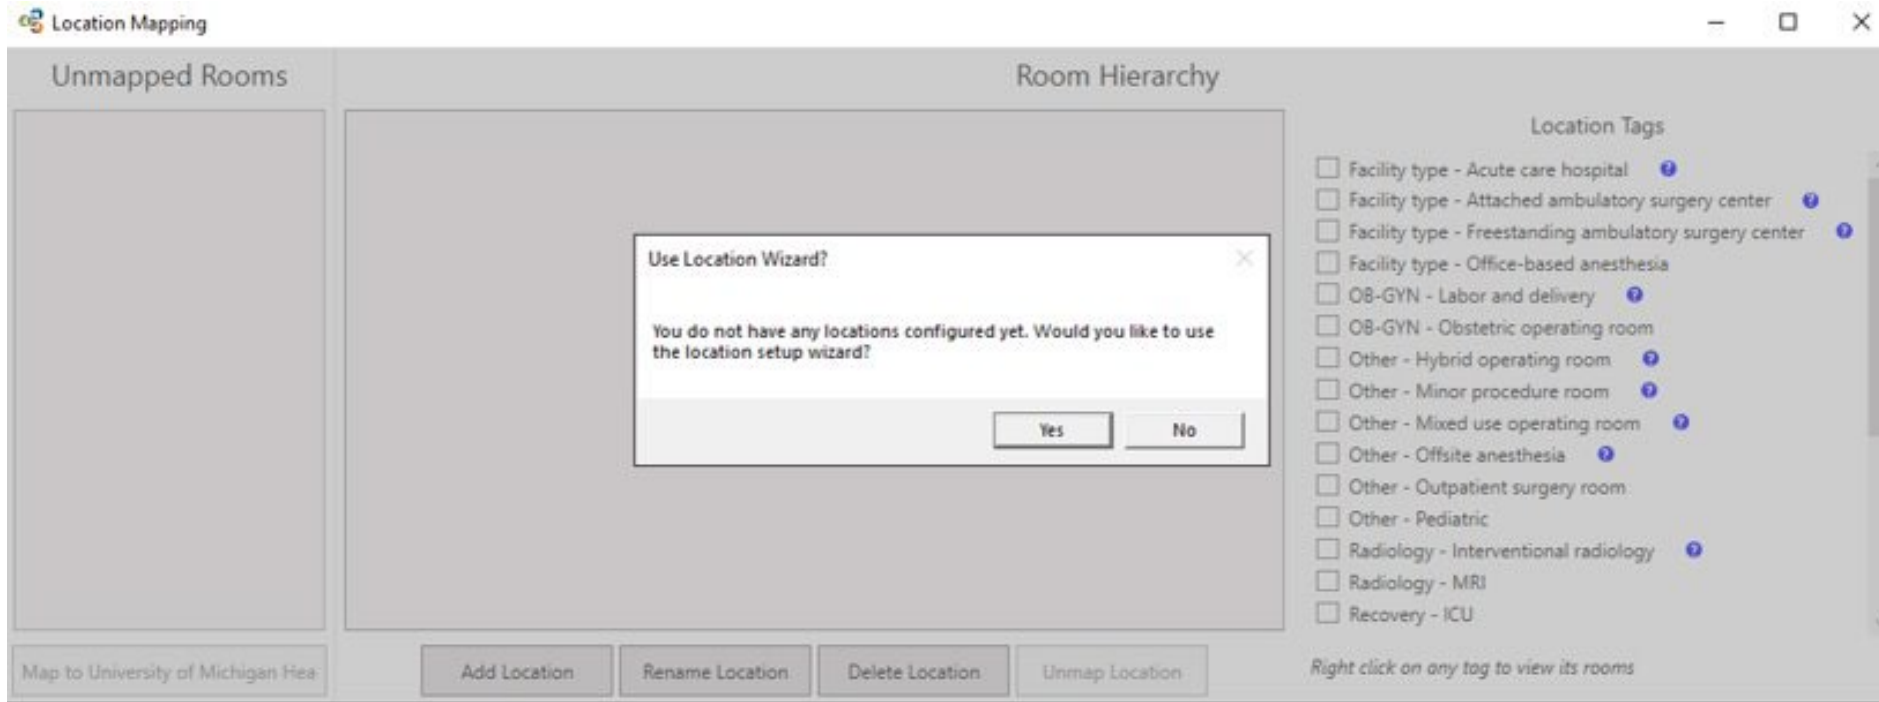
Location Mapping

Unmapped Rooms

Room Hierarchy

Location Tags

Facility type - Acute care hospital
Facility type - Attached ambulatory surgery center
Facility type - Freestanding ambulatory surgery center
Facility type - Office-based anesthesia
OB-GYN - Labor and delivery
OB-GYN - Obstetric operating room
Other - Hybrid operating room
Other - Minor procedure room
Other - Mixed use operating room
Other - Offsite anesthesia
Other - Outpatient surgery room
Other - Pediatric
Radiology - Interventional radiology
Radiology - MRI
Recovery - ICU

Use Location Wizard?

You do not have any locations configured yet. Would you like to use the location setup wizard?

Yes No

Map to University of Michigan Hea

Add Location Rename Location Delete Location Unmap Location

Right click on any tag to view its rooms